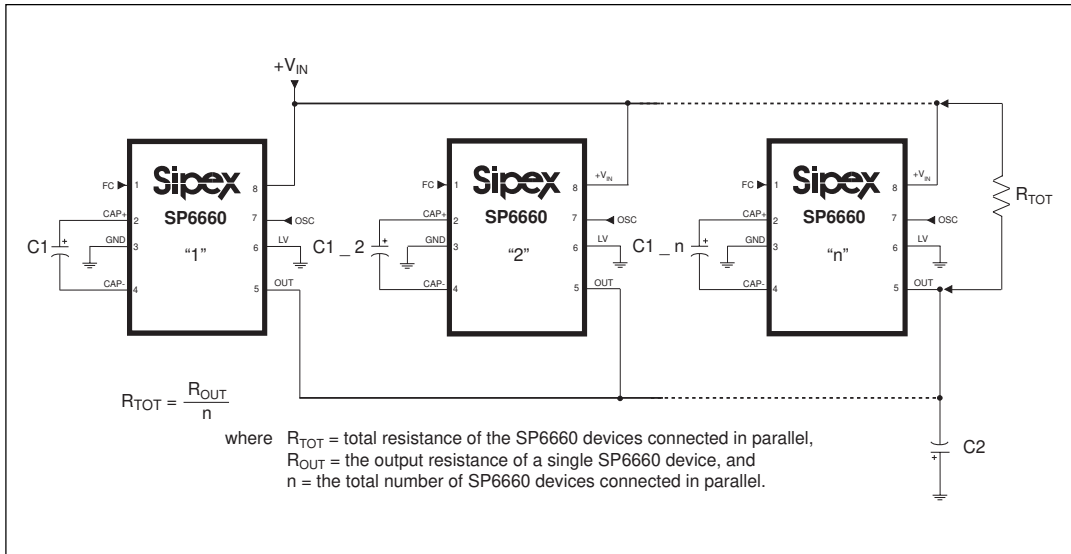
$+V_{IN}$

Sipex
SP6660
"1"

FC 1
CAP+ 2
GND 3
CAP- 4
8
7 OSC
6 LV
5 OUT

C1 +

Sipex
SP6660
"2"

FC 1
CAP+ 2
GND 3
CAP- 4
8 $+V_{IN}$
7 OSC
6 LV
5 OUT

C1 _ 2 +

Sipex
SP6660
"n"

FC 1
CAP+ 2
GND 3
CAP- 4
8 $+V_{IN}$
7 OSC
6 LV
5 OUT

C1 _ n +

$R_{TOT}$

$R_{TOT} = \frac{R_{OUT}}{n}$

where $R_{TOT}$ = total resistance of the SP6660 devices connected in parallel, $R_{OUT}$ = the output resistance of a single SP6660 device, and n = the total number of SP6660 devices connected in parallel.

C2 +